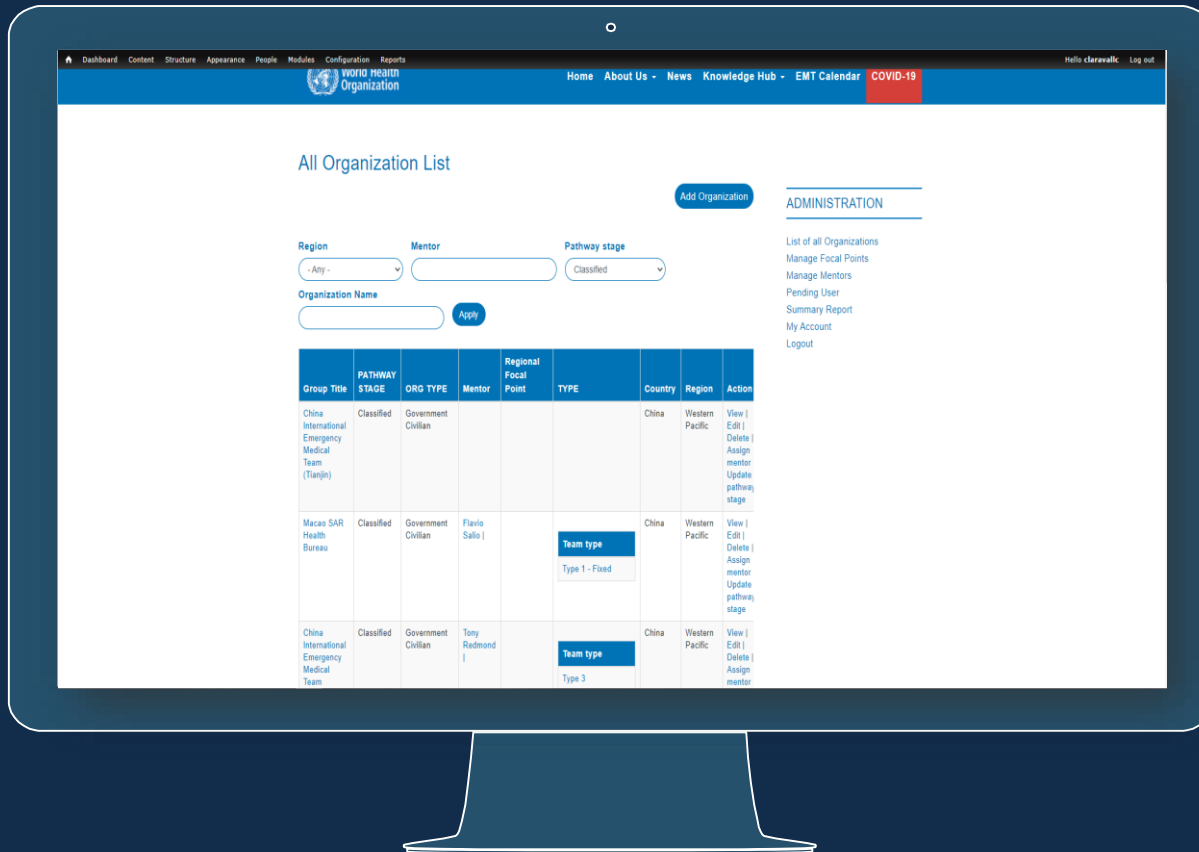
Dashboard Content Structure Appearance People Modules Configuration Reports

Hello claravallc Log out

World Health Organization

Home About Us News Knowledge Hub EMT Calendar COVID-19

All Organization List

Add Organization

Region
- Any -

Mentor

Pathway stage
Classified

Organization Name

Apply

| Group Title | PATHWAY STAGE | ORG TYPE | Mentor | Regional Focal Point | TYPE | Country | Region | Action |
|---|---|---|---|---|---|---|---|---|
| China International Emergency Medical Team (Tianjin) | Classified | Government Civilian | | | | China | Western Pacific | View \| Edit \| Delete \| Assign mentor Update pathway stage |
| Macao SAR Health Bureau | Classified | Government Civilian | Flavio Salio \| | | Team type Type 1 - Fixed | China | Western Pacific | View \| Edit \| Delete \| Assign mentor Update pathway stage |
| China International Emergency Medical Team | Classified | Government Civilian | Tony Redmond \| | | Team type Type 3 | China | Western Pacific | View \| Edit \| Delete \| Assign mentor |

ADMINISTRATION

List of all Organizations
Manage Focal Points
Manage Mentors
Pending User
Summary Report
My Account
Logout